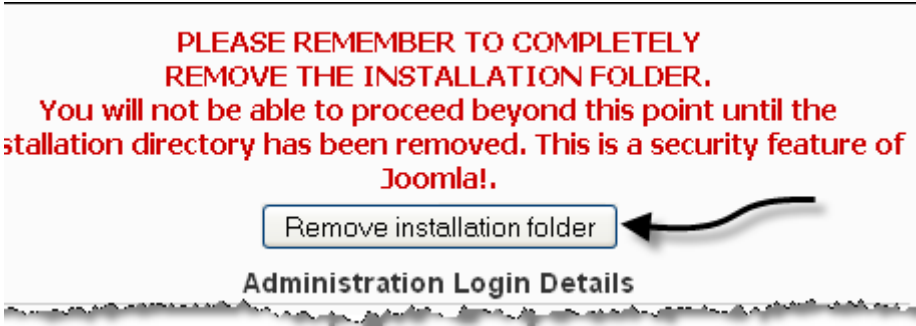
PLEASE REMEMBER TO COMPLETELY
REMOVE THE INSTALLATION FOLDER.
You will not be able to proceed beyond this point until the stallation directory has been removed. This is a security feature of Joomla!.

Remove installation folder

Administration Login Details